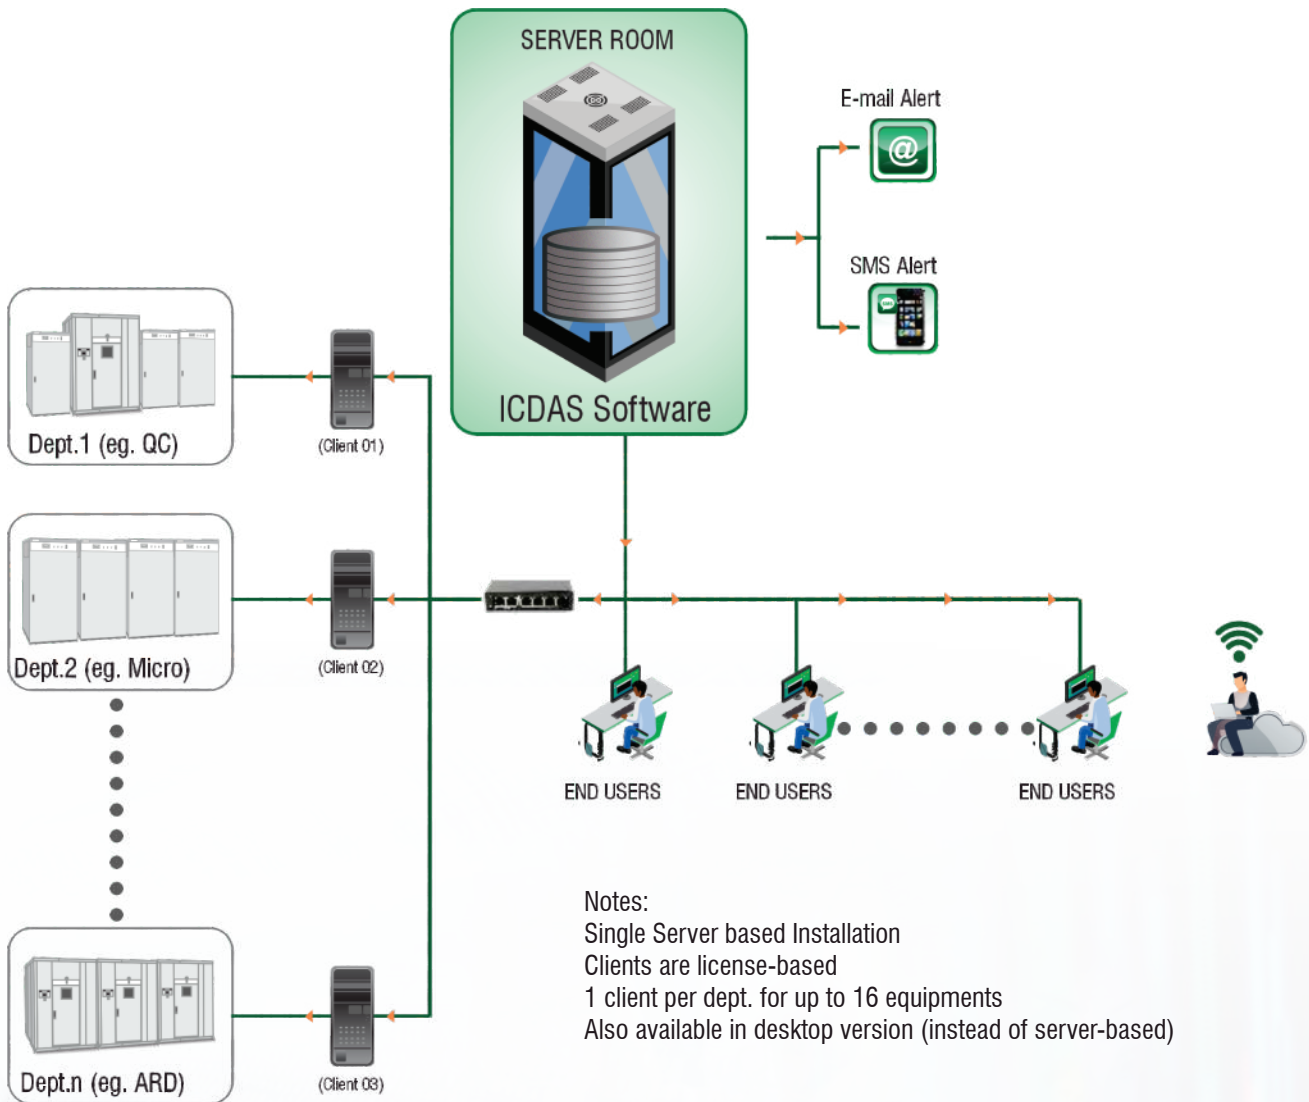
SERVER ROOM

ICDAS Software

E-mail Alert

SMS Alert

Dept.1 (eg. QC)

(Client 01)

Dept.2 (eg. Micro)

(Client 02)

Dept.n (eg. ARD)

(Client 03)

END USERS

END USERS

END USERS

Notes:
Single Server based Installation
Clients are license-based
1 client per dept. for up to 16 equipments
Also available in desktop version (instead of server-based)